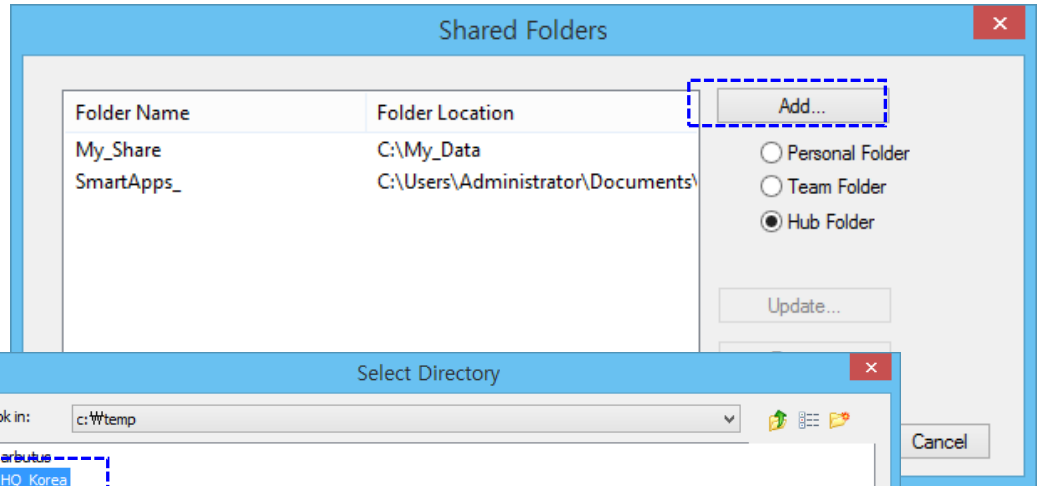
Shared Folders

| Folder Name | Folder Location |
|---|---|
| My_Share | C:\My_Data |
| SmartApps_ | C:\Users\Administrator\Documents\ |

Add...

Personal Folder

Team Folder

Hub Folder

Update...

Select Directory

ok in: c:₩temp

erbutus

HQ_Korea

Cancel